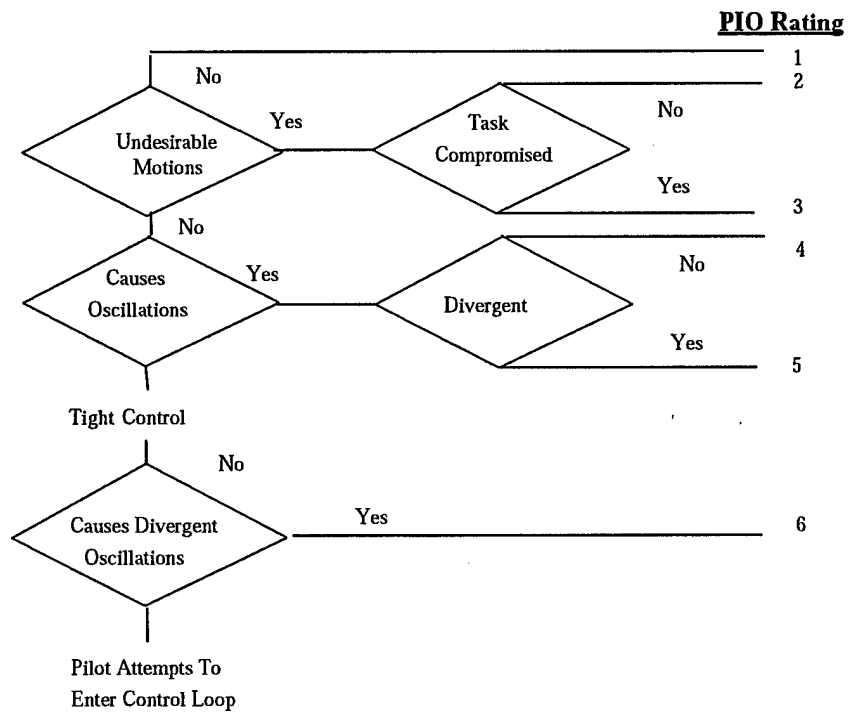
PIO Rating

1

No

2

Undesirable Motions

Yes

Task Compromised

No

Yes

3

No

4

Causes Oscillations

Yes

Divergent

No

Yes

5

Tight Control

No

Causes Divergent Oscillations

Yes

6

Pilot Attempts To Enter Control Loop